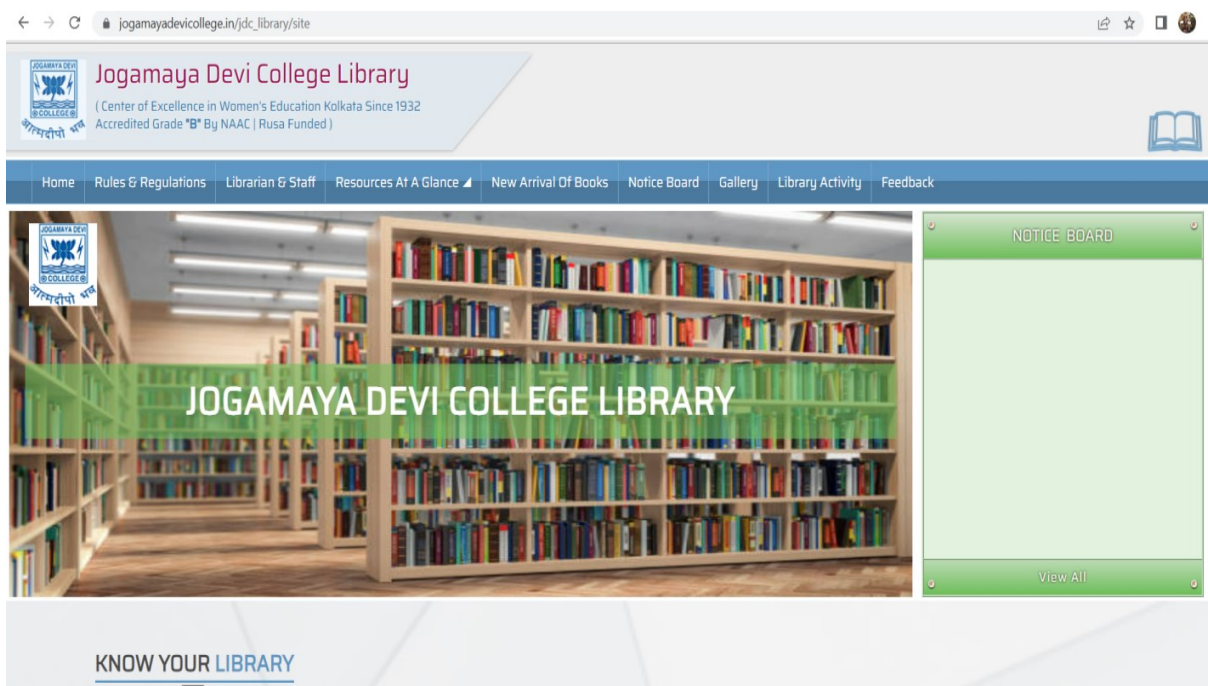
jogamayadevicollege.in/jdc_library/site

JOGAMAYA DEVI COLLEGE आत्मदीपो भव

Jogamaya Devi College Library
( Center of Excellence in Women's Education Kolkata Since 1932 Accredited Grade "B" By NAAC | Rusa Funded )

Home | Rules & Regulations | Librarian & Staff | Resources At A Glance | New Arrival Of Books | Notice Board | Gallery | Library Activity | Feedback

JOGAMAYA DEVI COLLEGE आत्मदीपो भव

JOGAMAYA DEVI COLLEGE LIBRARY

NOTICE BOARD

View All

KNOW YOUR LIBRARY